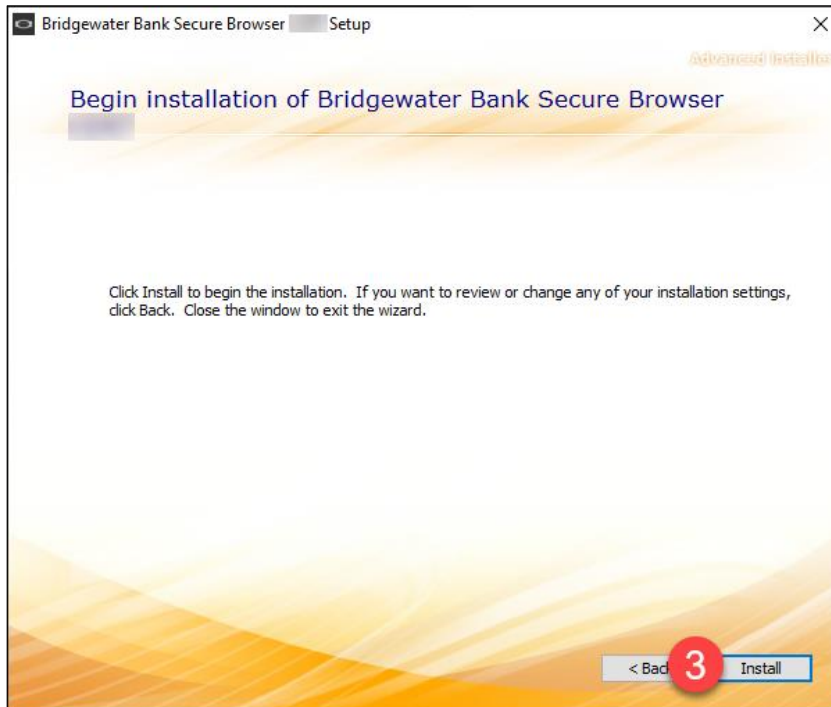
Bridgewater Bank Secure Browser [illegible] Setup

×

Advanced Installer

Begin installation of Bridgewater Bank Secure Browser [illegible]

Click Install to begin the installation. If you want to review or change any of your installation settings, click Back. Close the window to exit the wizard.

< Bac

3

Install